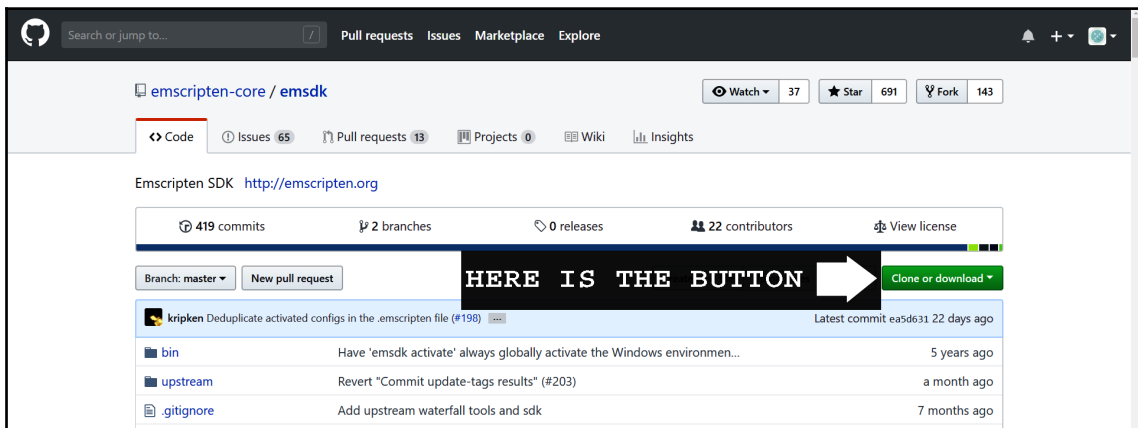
Search or jump to... / Pull requests Issues Marketplace Explore

emscripten-core / emsdk

Watch 37 Star 691 Fork 143

Code Issues 65 Pull requests 13 Projects 0 Wiki Insights

Emscripten SDK http://emscripten.org

419 commits 2 branches 0 releases 22 contributors View license

Branch: master New pull request

HERE IS THE BUTTON

Clone or download

kripken Deduplicate activated configs in the .emscripten file (#198) ... Latest commit ea5d631 22 days ago

| | | |
|---|---|---|
| bin | Have 'emsdk activate' always globally activate the Windows environmen... | 5 years ago |
| upstream | Revert "Commit update-tags results" (#203) | a month ago |
| .gitignore | Add upstream waterfall tools and sdk | 7 months ago |